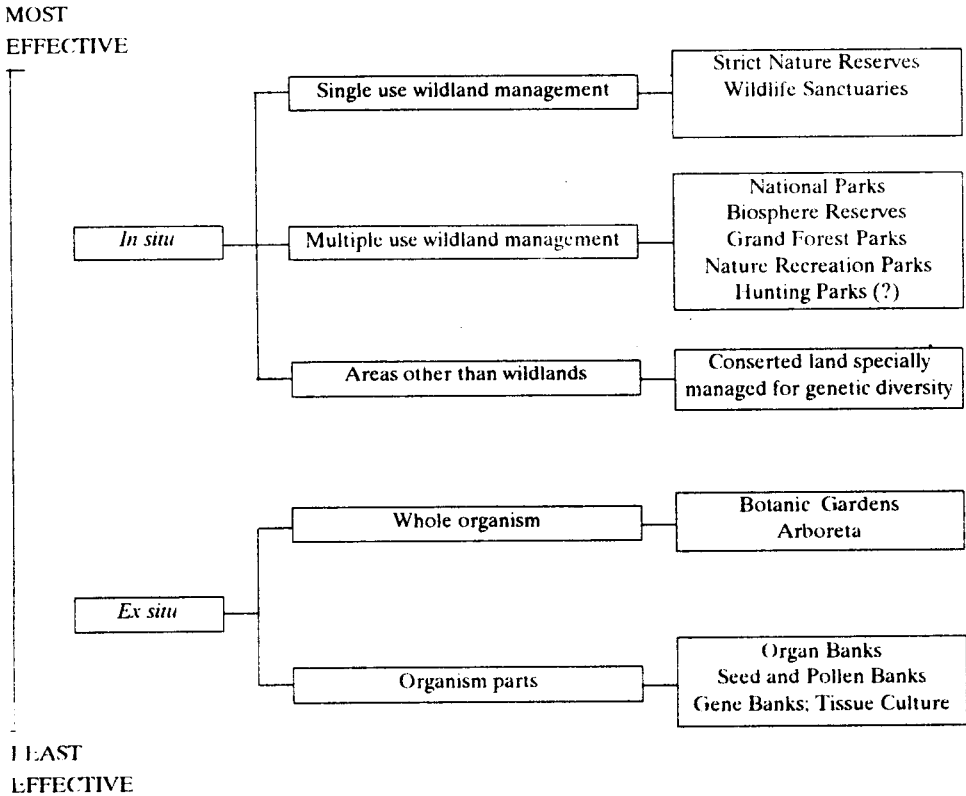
MOST EFFECTIVE

In situ

Single use wildland management

Strict Nature Reserves
Wildlife Sanctuaries

Multiple use wildland management

National Parks
Biosphere Reserves
Grand Forest Parks
Nature Recreation Parks
Hunting Parks (?)

Areas other than wildlands

Conserted land specially managed for genetic diversity

Ex situ

Whole organism

Botanic Gardens
Arboreta

Organism parts

Organ Banks
Seed and Pollen Banks
Gene Banks; Tissue Culture

LEAST EFFECTIVE